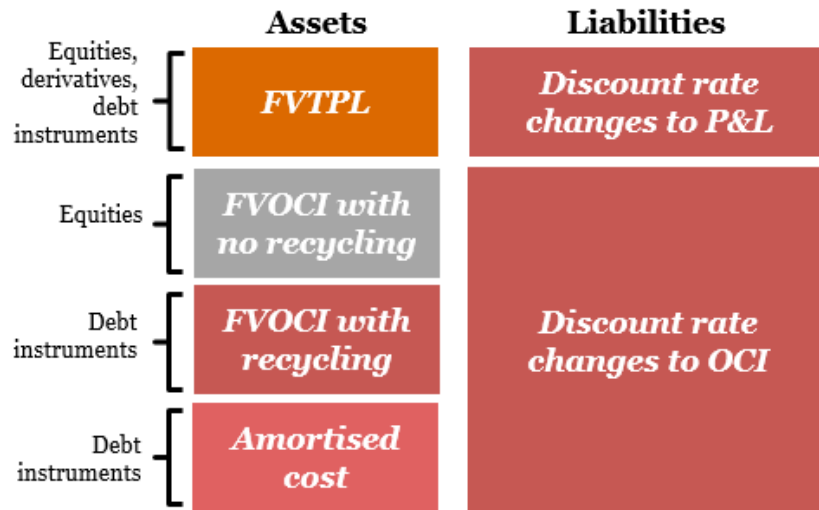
Assets

Liabilities

Equities, derivatives, debt instruments

FVTPL

Discount rate changes to P&L

Equities

FVOCI with no recycling

Debt instruments

FVOCI with recycling

Discount rate changes to OCI

Debt instruments

Amortised cost